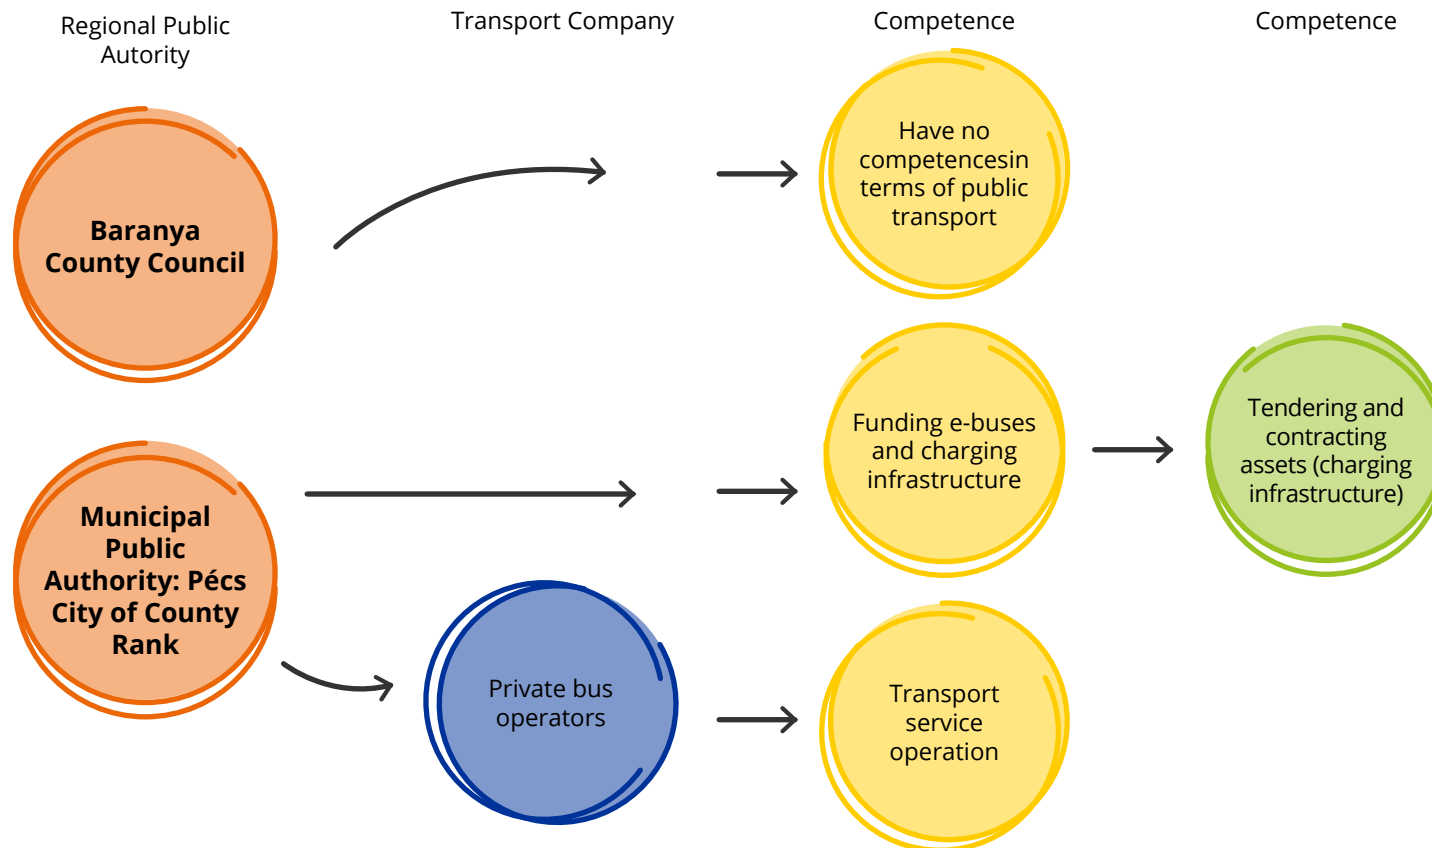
Regional Public Autority

Transport Company

Competence

Competence

Baranya County Council

Have no competencesin terms of public transport

Funding e-buses and charging infrastructure

Tendering and contracting assets (charging infrastructure)

Municipal Public Authority: Pécs City of County Rank

Private bus operators

Transport service operation